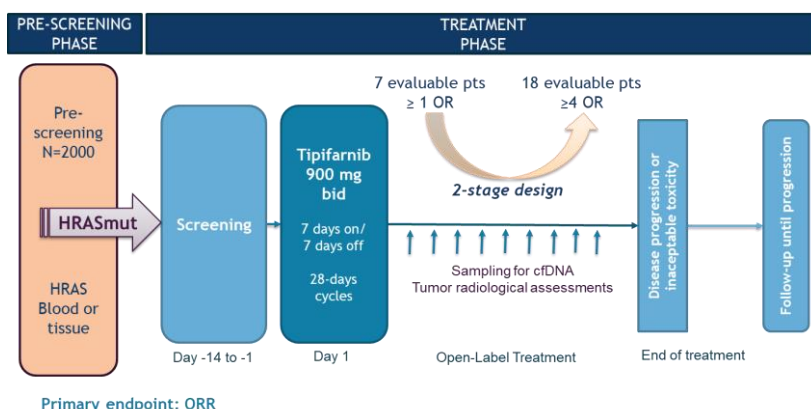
PRE-SCREENING PHASE

TREATMENT PHASE

Pre-screening N=2000

HRASmut

HRAS Blood or tissue

Screening

Day -14 to -1

Tipifarnib 900 mg bid

7 days on/ 7 days off

28-days cycles

Day 1

7 evaluable pts $\geq$ 1 OR

18 evaluable pts $\geq$4 OR

2-stage design

Sampling for cfDNA
Tumor radiological assessments

Open-Label Treatment

Disease progression or inaceptable toxicity

End of treatment

Follow-up until progression

Primary endpoint: ORR